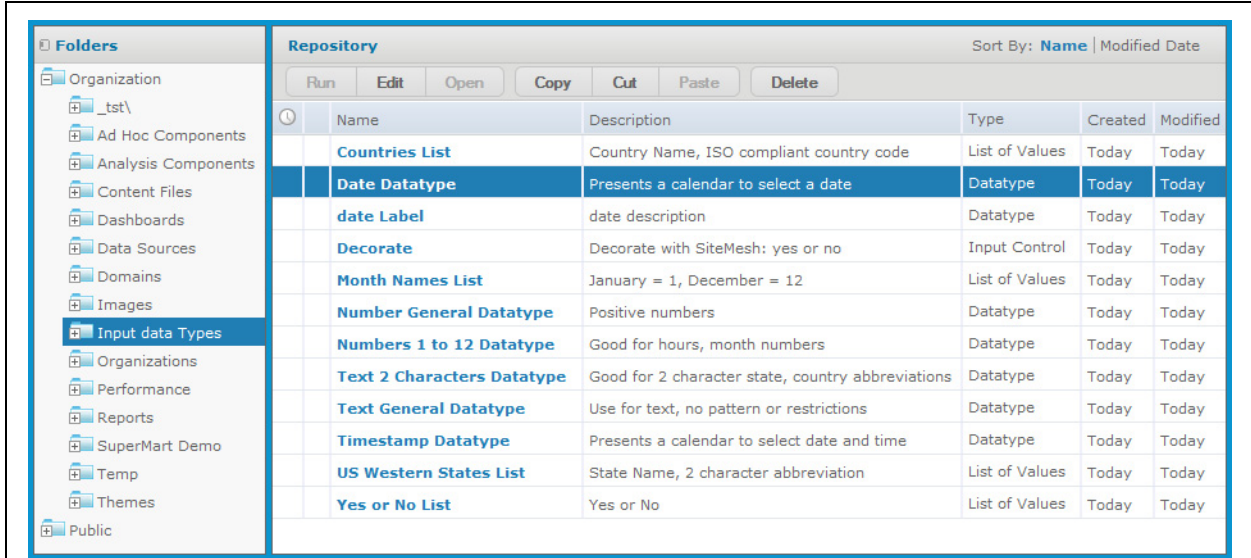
Folders

Organization
_tst\
Ad Hoc Components
Analysis Components
Content Files
Dashboards
Data Sources
Domains
Images
Input data Types
Organizations
Performance
Reports
SuperMart Demo
Temp
Themes
Public

Repository

Sort By: Name | Modified Date

Run | Edit | Open | Copy | Cut | Paste | Delete

| Name | Description | Type | Created | Modified |
|---|---|---|---|---|
| Countries List | Country Name, ISO compliant country code | List of Values | Today | Today |
| Date Datatype | Presents a calendar to select a date | Datatype | Today | Today |
| date Label | date description | Datatype | Today | Today |
| Decorate | Decorate with SiteMesh: yes or no | Input Control | Today | Today |
| Month Names List | January = 1, December = 12 | List of Values | Today | Today |
| Number General Datatype | Positive numbers | Datatype | Today | Today |
| Numbers 1 to 12 Datatype | Good for hours, month numbers | Datatype | Today | Today |
| Text 2 Characters Datatype | Good for 2 character state, country abbreviations | Datatype | Today | Today |
| Text General Datatype | Use for text, no pattern or restrictions | Datatype | Today | Today |
| Timestamp Datatype | Presents a calendar to select date and time | Datatype | Today | Today |
| US Western States List | State Name, 2 character abbreviation | List of Values | Today | Today |
| Yes or No List | Yes or No | List of Values | Today | Today |